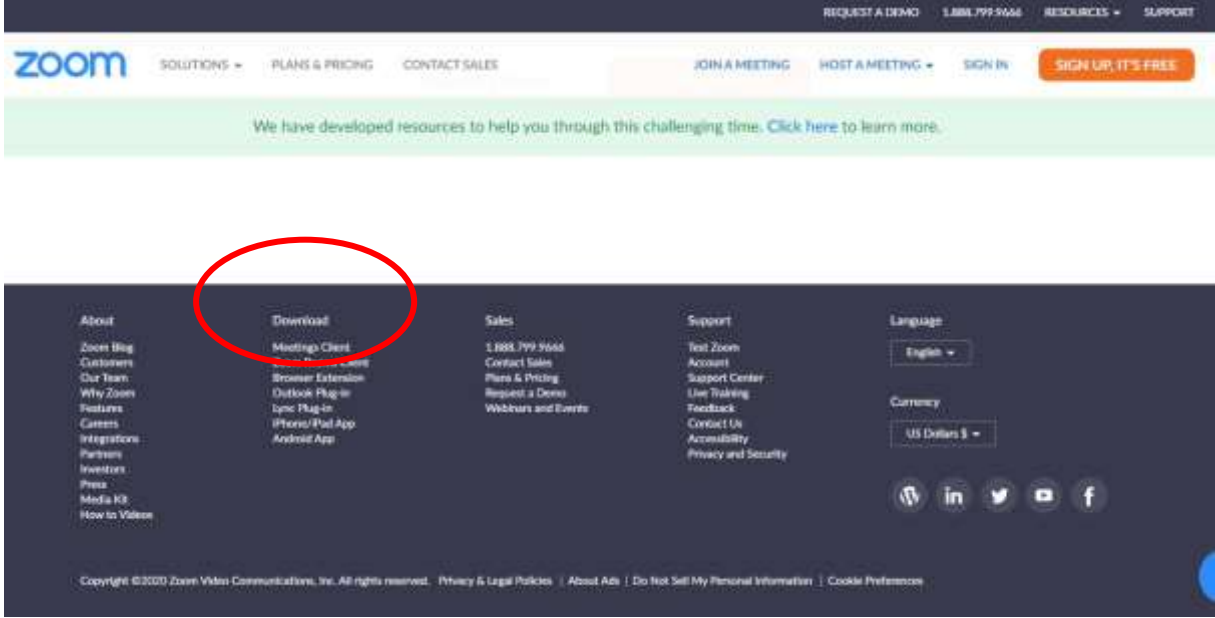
REQUEST A DEMO 1.888.799.9666 RESOURCES SUPPORT

zoom SOLUTIONS PLANS & PRICING CONTACT SALES JOIN A MEETING HOST A MEETING SIGN IN SIGN UP, IT'S FREE

We have developed resources to help you through this challenging time. Click here to learn more.

About
Zoom Blog
Customers
Our Team
Why Zoom
Features
Careers
Integrations
Partners
Investors
Press
Media Kit
How to Videos

Download
Meetings Client
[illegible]
Browser Extension
Outlook Plug-in
Lync Plug-in
iPhone/iPad App
Android App

Sales
1.888.799.9666
Contact Sales
Plans & Pricing
Request a Demo
Webinars and Events

Support
Test Zoom
Account
Support Center
Live Training
Feedback
Contact Us
Accessibility
Privacy and Security

Language
English

Currency
US Dollars $

Copyright ©2020 Zoom Video Communications, Inc. All rights reserved. Privacy & Legal Policies | About Ads | Do Not Sell My Personal Information | Cookie Preferences